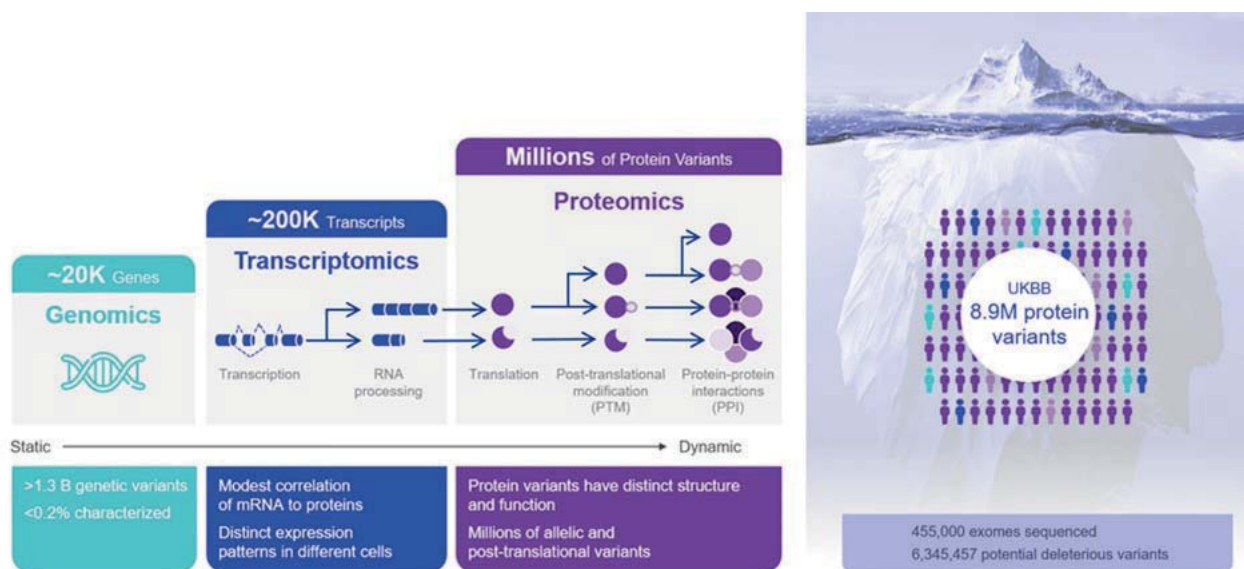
~20K Genes

Genomics

~200K Transcripts

Transcriptomics

Millions of Protein Variants

Proteomics

Transcription

RNA processing

Translation

Post-translational modification (PTM)

Protein-protein interactions (PPI)

Static

Dynamic

>1.3 B genetic variants
<0.2% characterized

Modest correlation of mRNA to proteins

Distinct expression patterns in different cells

Protein variants have distinct structure and function

Millions of allelic and post-translational variants

UKBB
8.9M protein variants

455,000 exomes sequenced
6,345,457 potential deleterious variants